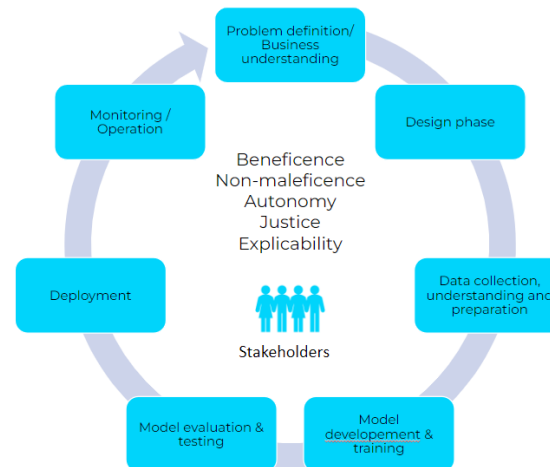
Problem definition/ Business understanding

Design phase

Data collection, understanding and preparation

Model developement & training

Model evaluation & testing

Deployment

Monitoring / Operation

Beneficence
Non-maleficence
Autonomy
Justice
Explicability

Stakeholders